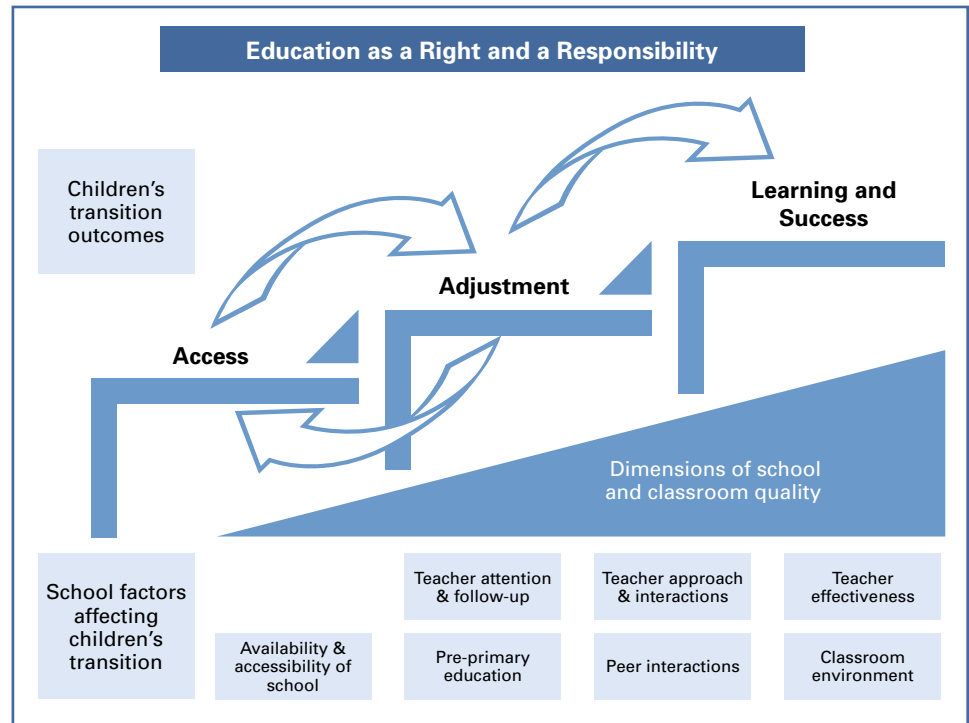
Education as a Right and a Responsibility

Children's transition outcomes

Learning and Success

Adjustment

Access

Dimensions of school and classroom quality

School factors affecting children's transition

Availability & accessibility of school

Teacher attention & follow-up

Pre-primary education

Teacher approach & interactions

Peer interactions

Teacher effectiveness

Classroom environment